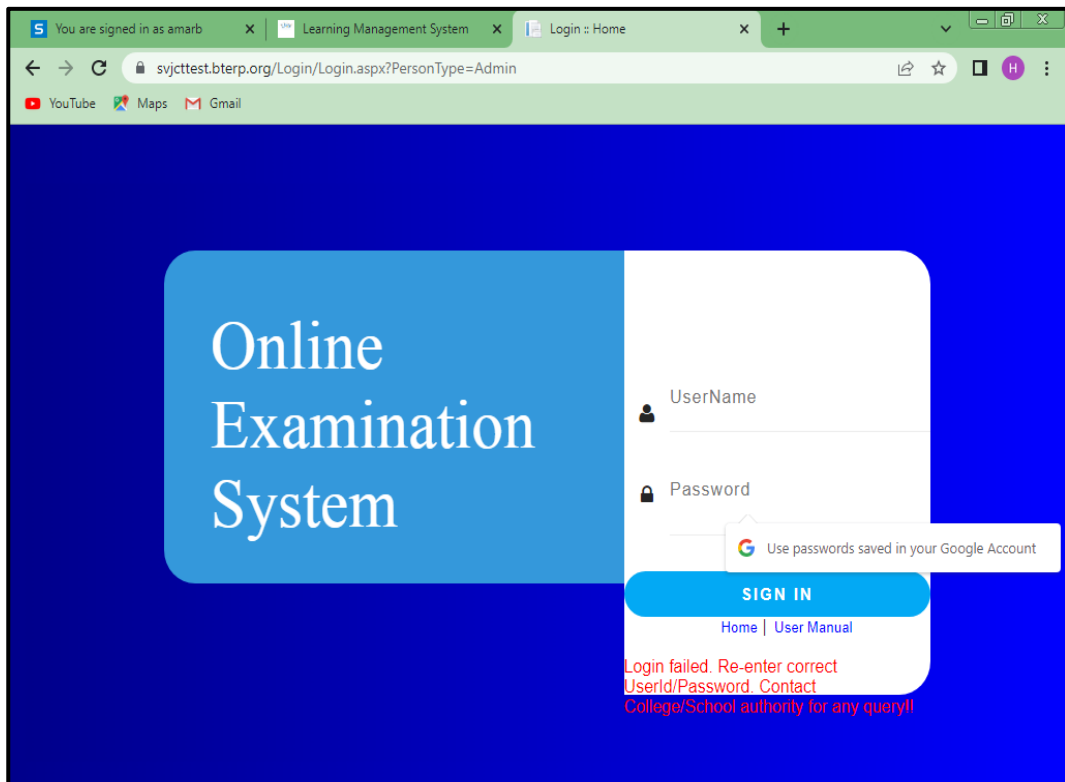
You are signed in as amarb
Learning Management System
Login :: Home
+
svjcttest.bterp.org/Login/Login.aspx?PersonType=Admin
YouTube Maps Gmail

Online Examination System

UserName
Password
Use passwords saved in your Google Account
SIGN IN
Home | User Manual
Login failed. Re-enter correct UserId/Password. Contact College/School authority for any query!!